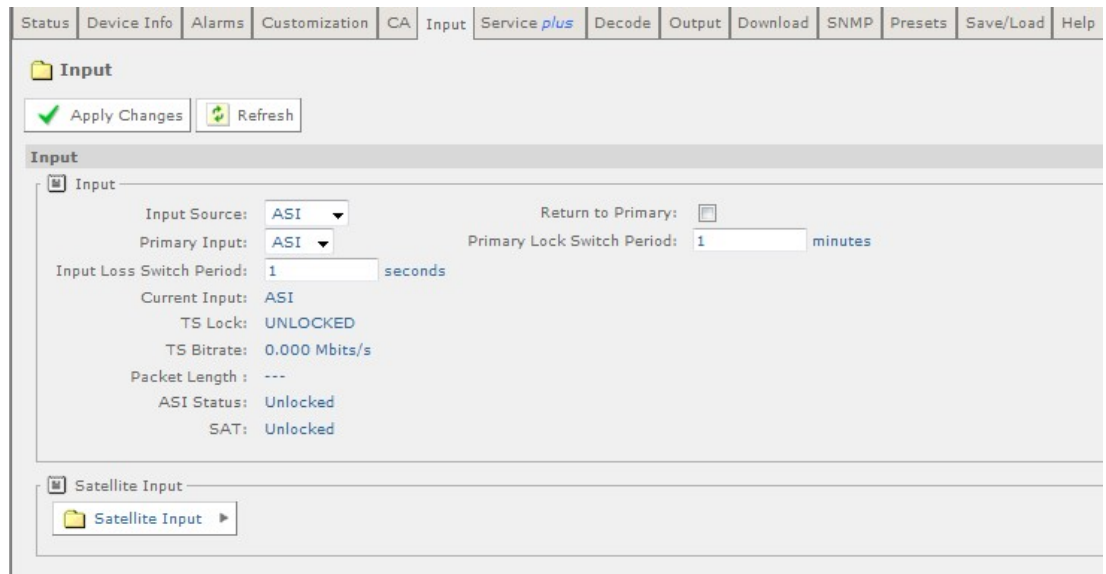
Status | Device Info | Alarms | Customization | CA | Input | Service plus | Decode | Output | Download | SNMP | Presets | Save/Load | Help

Input

Apply Changes | Refresh

Input

Input

Input Source: ASI

Primary Input: ASI

Input Loss Switch Period: 1 seconds

Current Input: ASI

TS Lock: UNLOCKED

TS Bitrate: 0.000 Mbits/s

Packet Length : ---

ASI Status: Unlocked

SAT: Unlocked

Return to Primary:

Primary Lock Switch Period: 1 minutes

Satellite Input

Satellite Input